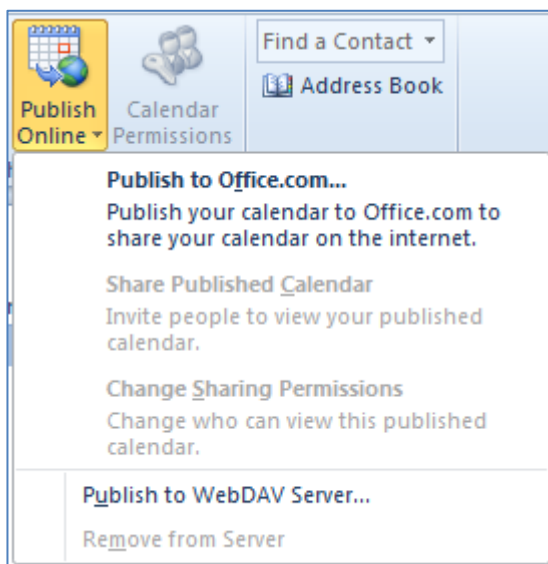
Publish Online

Calendar Permissions

Find a Contact

Address Book

Publish to Office.com...

Publish your calendar to Office.com to share your calendar on the internet.

Share Published Calendar

Invite people to view your published calendar.

Change Sharing Permissions

Change who can view this published calendar.

Publish to WebDAV Server...

Remove from Server